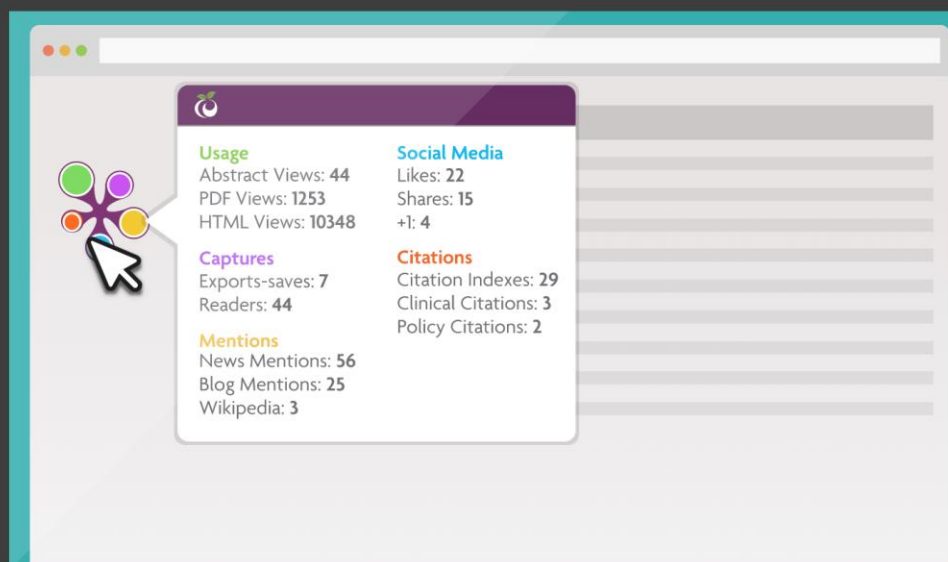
Usage
Abstract Views: 44
PDF Views: 1253
HTML Views: 10348

Captures
Exports-saves: 7
Readers: 44

Mentions
News Mentions: 56
Blog Mentions: 25
Wikipedia: 3

Social Media
Likes: 22
Shares: 15
+1: 4

Citations
Citation Indexes: 29
Clinical Citations: 3
Policy Citations: 2